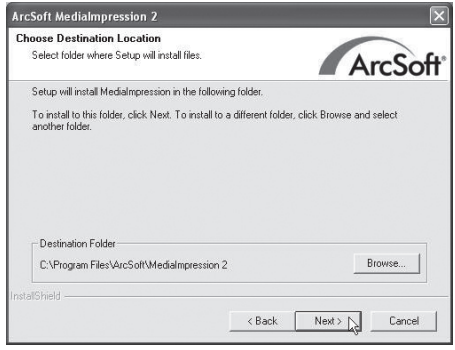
ArcSoft MediaImpression 2

Choose Destination Location
Select folder where Setup will install files.

ArcSoft

Setup will install MediaImpression in the following folder.

To install to this folder, click Next. To install to a different folder, click Browse and select another folder.

Destination Folder
C:\Program Files\ArcSoft\MediaImpression 2

Browse...

InstallShield

< Back
Next >
Cancel